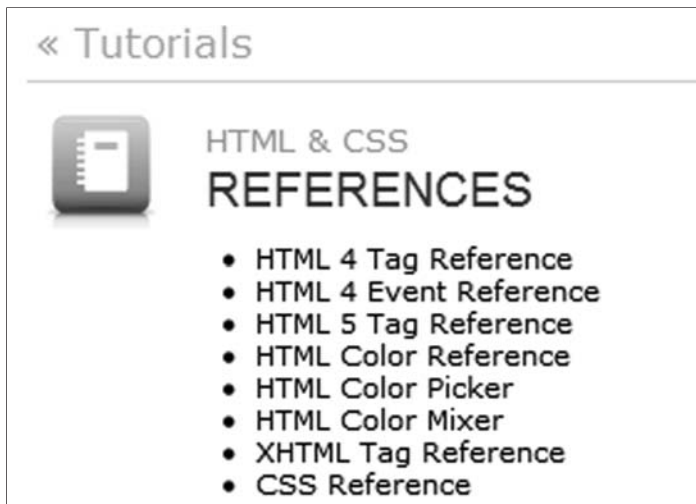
« Tutorials

HTML & CSS
REFERENCES

- HTML 4 Tag Reference
- HTML 4 Event Reference
- HTML 5 Tag Reference
- HTML Color Reference
- HTML Color Picker
- HTML Color Mixer
- XHTML Tag Reference
- CSS Reference